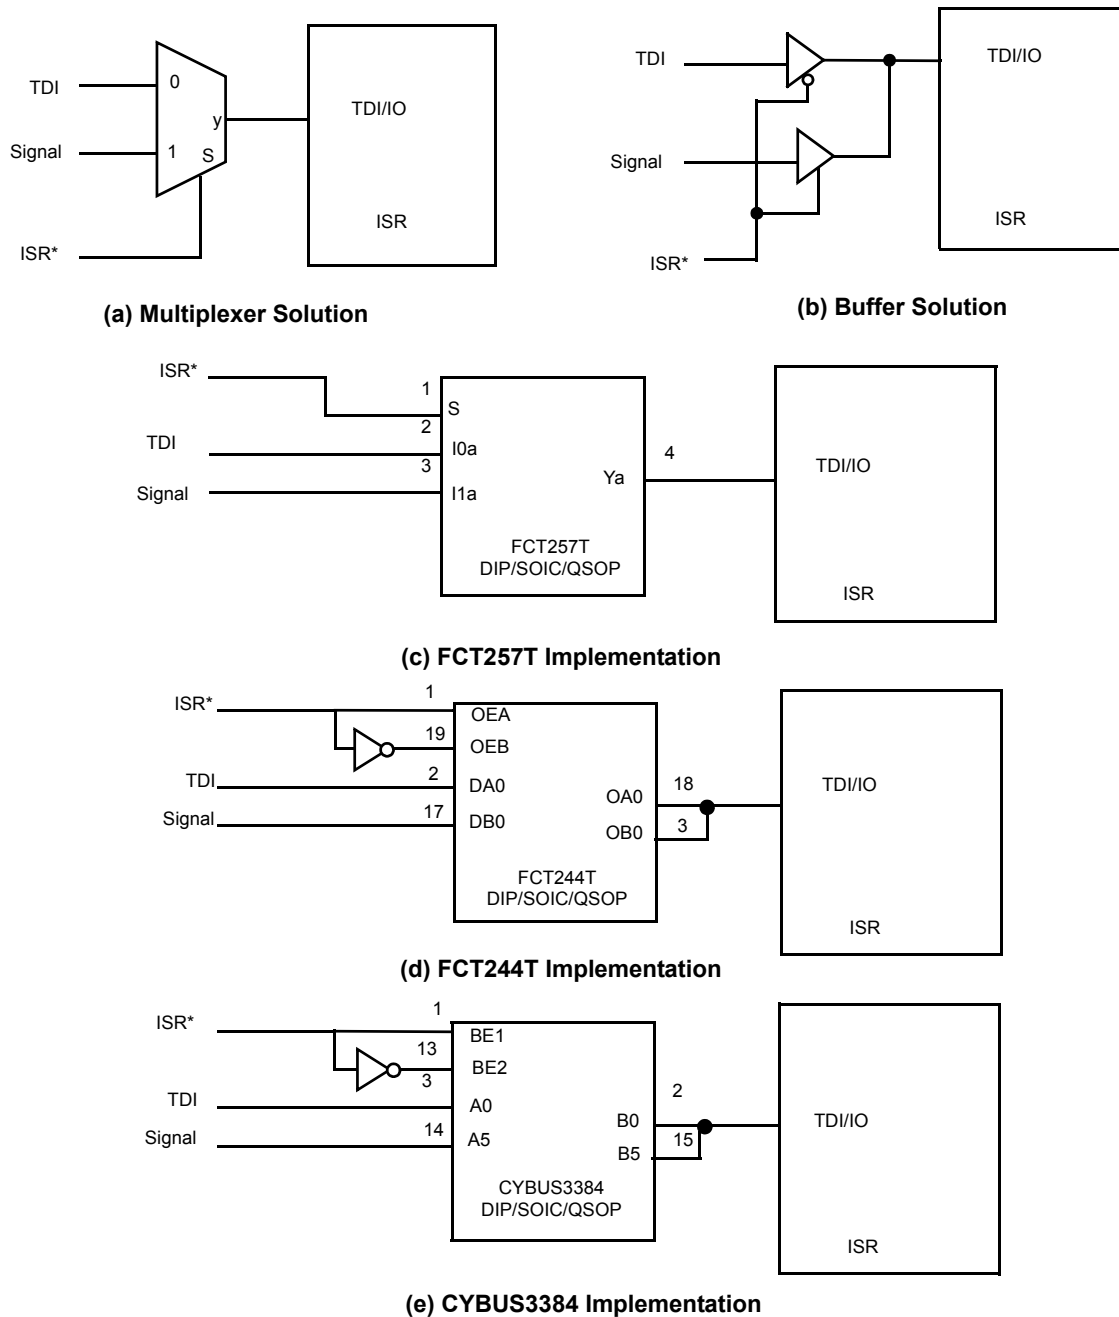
TDI
Signal
ISR*
0
1
y
S
TDI/IO
ISR
(a) Multiplexer Solution

TDI
Signal
ISR*
TDI/IO
ISR
(b) Buffer Solution

ISR*
TDI
Signal
1
2
3
S
I0a
I1a
Ya
4
FCT257T
DIP/SOIC/QSOP
TDI/IO
ISR
(c) FCT257T Implementation

ISR*
TDI
Signal
1
19
2
17
OEA
OEB
DA0
DB0
OA0
OB0
18
3
FCT244T
DIP/SOIC/QSOP
TDI/IO
ISR
(d) FCT244T Implementation

ISR*
TDI
Signal
1
13
3
14
BE1
BE2
A0
A5
B0
B5
2
15
CYBUS3384
DIP/SOIC/QSOP
TDI/IO
ISR
(e) CYBUS3384 Implementation